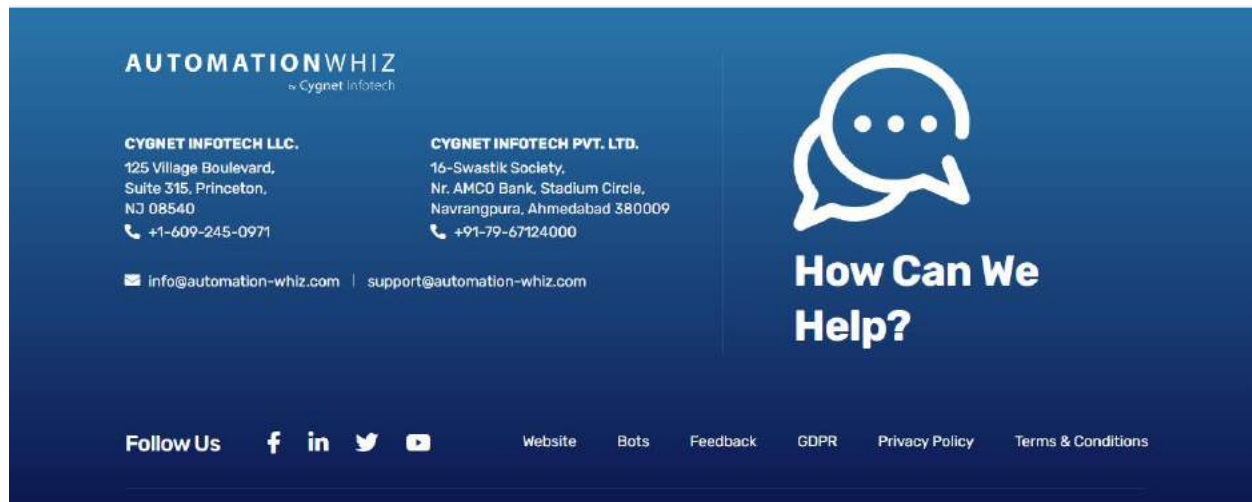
AUTOMATIONWHIZ
by Cygnet Infotech

CYGNET INFOTECH LLC.
125 Village Boulevard,
Suite 315, Princeton,
NJ 08540
+1-609-245-0971

CYGNET INFOTECH PVT. LTD.
16-Swastik Society,
Nr. AMCO Bank, Stadium Circle,
Navrangpura, Ahmedabad 380009
+91-79-67124000

info@automation-whiz.com | support@automation-whiz.com

How Can We Help?

Follow Us

Website Bots Feedback GDPR Privacy Policy Terms & Conditions